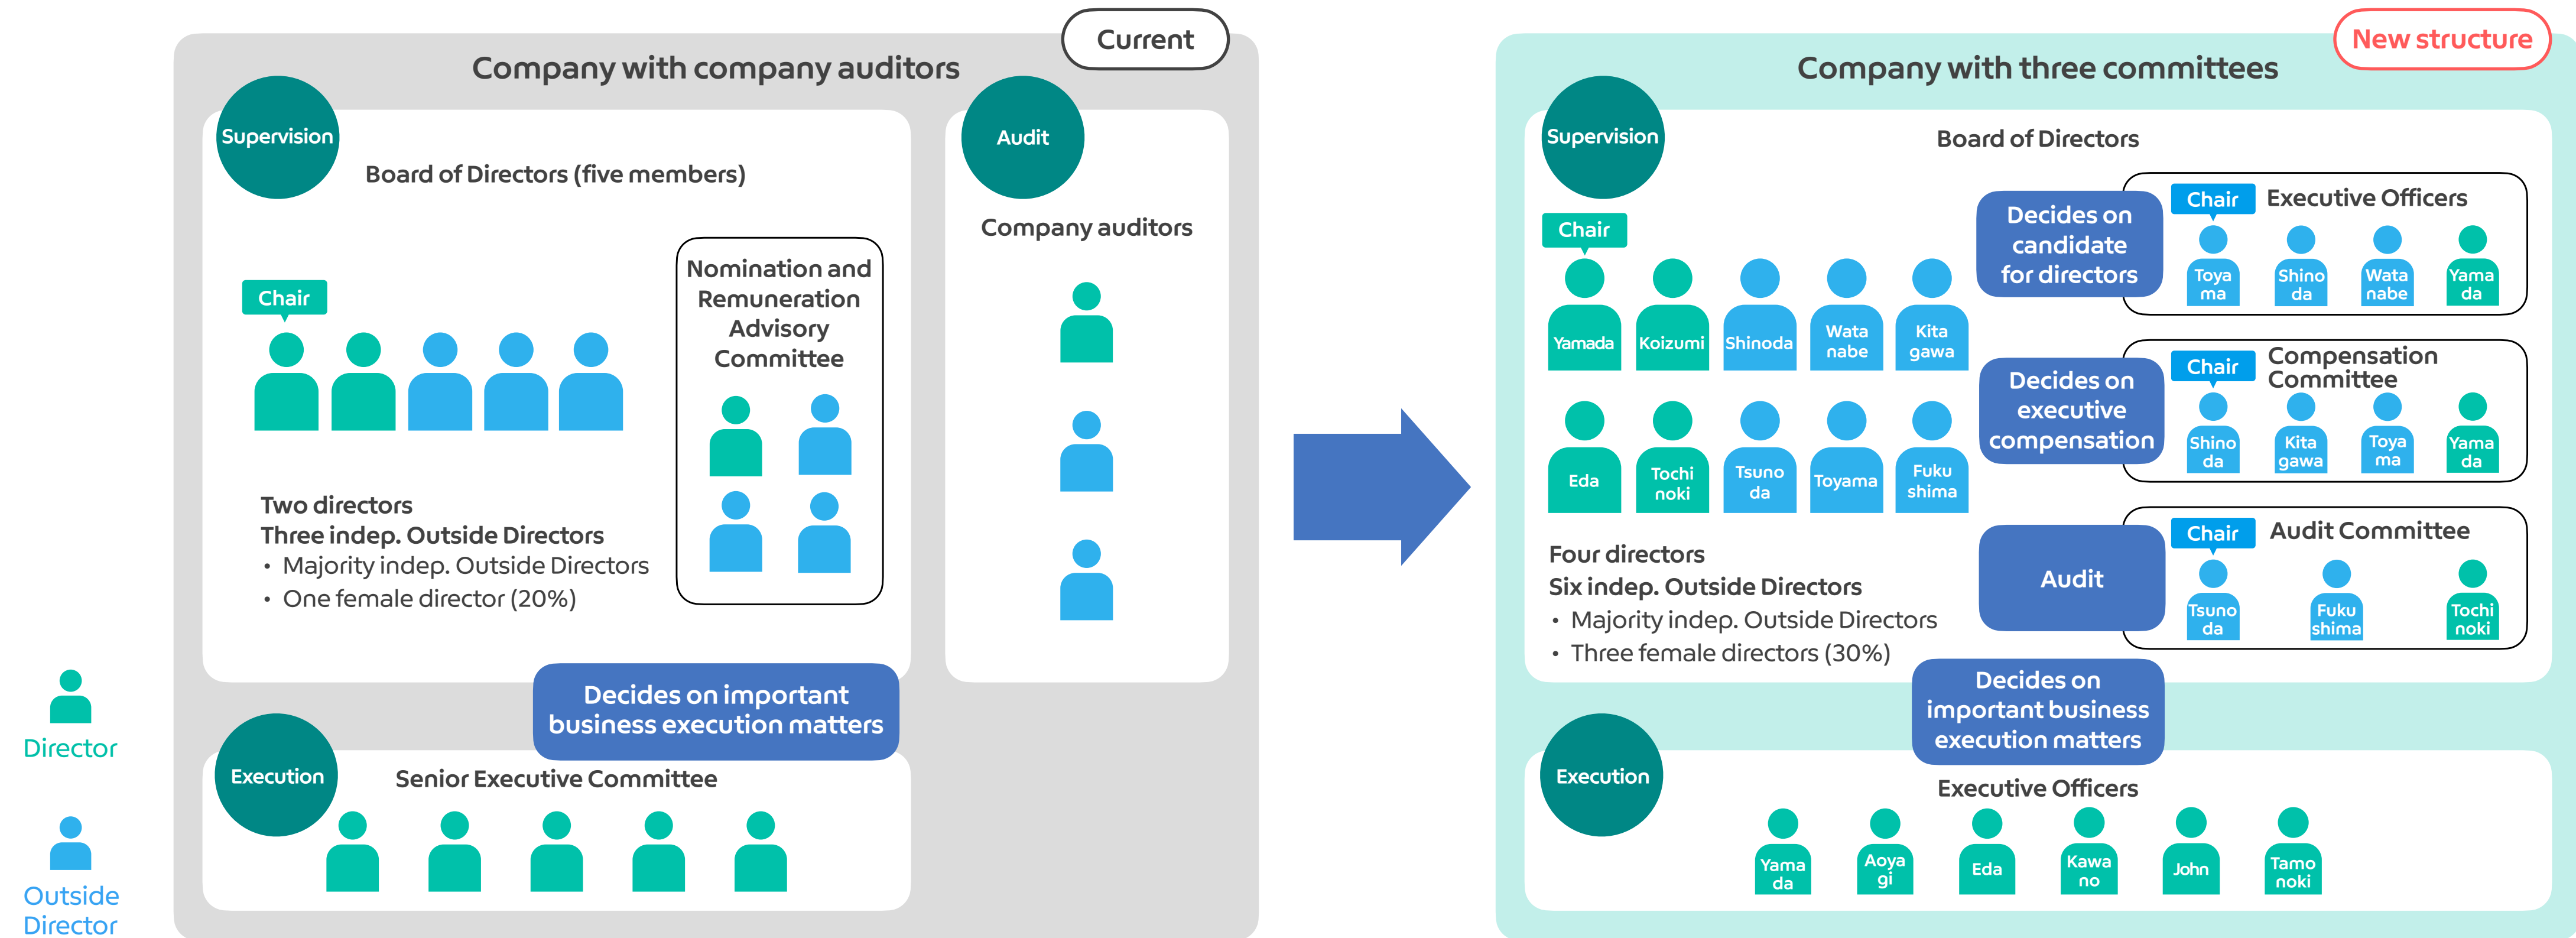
Current

Company with company auditors

Supervision

Board of Directors (five members)

Chair

Nomination and Remuneration Advisory Committee

Two directors
Three indep. Outside Directors
• Majority indep. Outside Directors
• One female director (20%)

Audit

Company auditors

Decides on important business execution matters

Execution

Senior Executive Committee

Director

Outside Director

New structure

Company with three committees

Supervision

Board of Directors

Chair

Yamada Koizumi Shinoda Wata nabe Kita gawa

Eda Tochi noki Tsuno da Toyama Fuku shima

Four directors
Six indep. Outside Directors
• Majority indep. Outside Directors
• Three female directors (30%)

Decides on candidate for directors

Chair Executive Officers

Toya ma Shino da Wata nabe Yama da

Decides on executive compensation

Chair Compensation Committee

Shino da Kita gawa Toya ma Yama da

Audit

Chair Audit Committee

Tsuno da Fuku shima Tochi noki

Decides on important business execution matters

Execution

Executive Officers

Yama da Aoya gi Eda Kawa no John Tamo noki